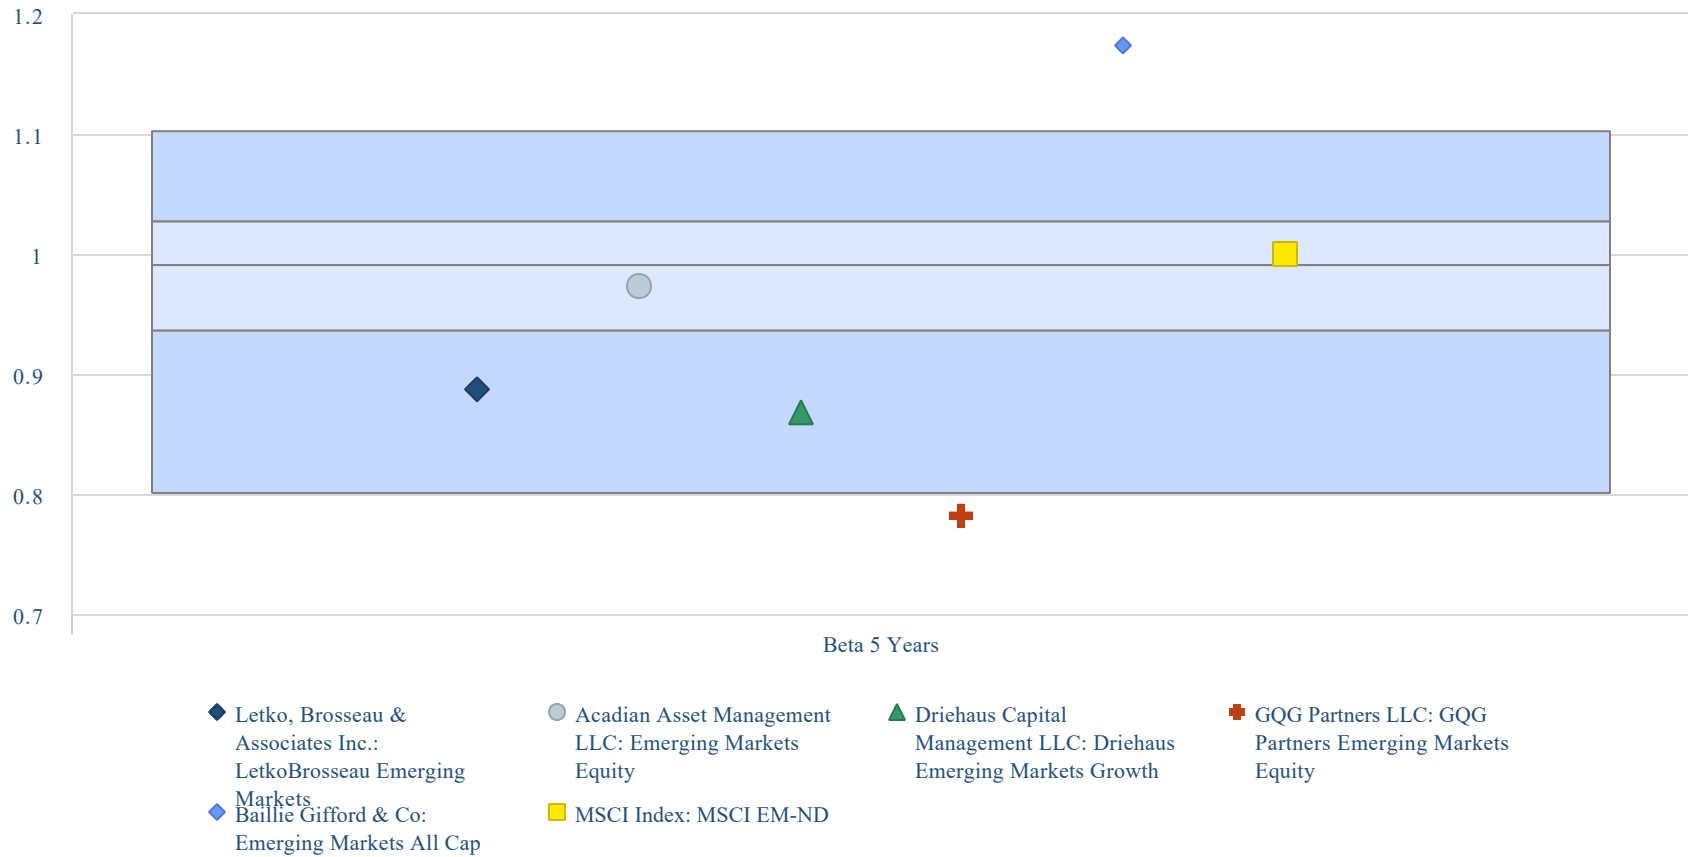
1.2

1.1

1

0.9

0.8

0.7

Beta 5 Years

Letko, Brosseau & Associates Inc.: LetkoBrosseau Emerging Markets

Acadian Asset Management LLC: Emerging Markets Equity

Driehaus Capital Management LLC: Driehaus Emerging Markets Growth

GQG Partners LLC: GQG Partners Emerging Markets Equity

Baillie Gifford & Co: Emerging Markets All Cap

MSCI Index: MSCI EM-ND